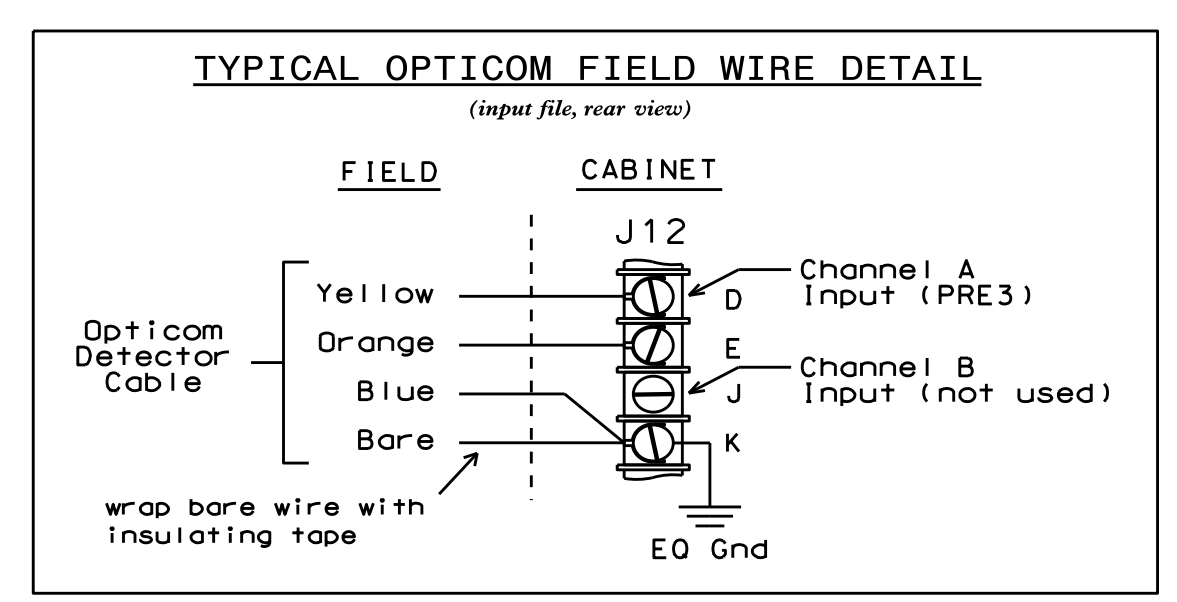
TYPICAL OPTICOM FIELD WIRE DETAIL

(input file, rear view)

FIELD

CABINET

J12

Opticom Detector Cable

Yellow

Orange

Blue

Bare

D

E

J

K

Channel A Input (PRE3)

Channel B Input (not used)

wrap bare wire with insulating tape

EQ Gnd